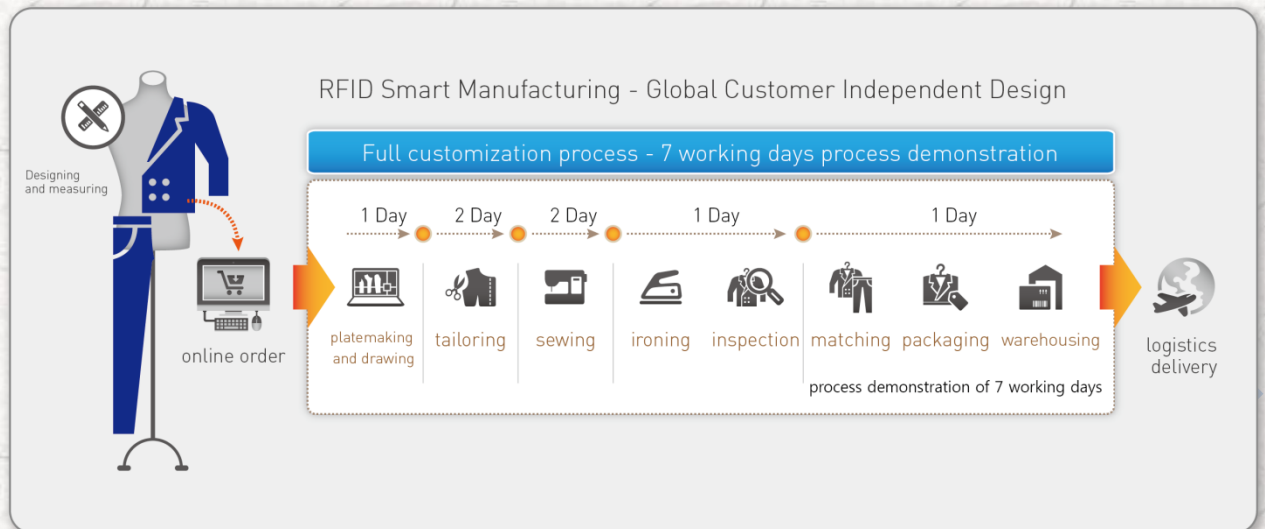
Designing and measuring

online order

RFID Smart Manufacturing - Global Customer Independent Design

Full customization process - 7 working days process demonstration

1 Day

2 Day

2 Day

1 Day

1 Day

platemaking and drawing

tailoring

sewing

ironing

inspection

matching

packaging

warehousing

process demonstration of 7 working days

logistics delivery